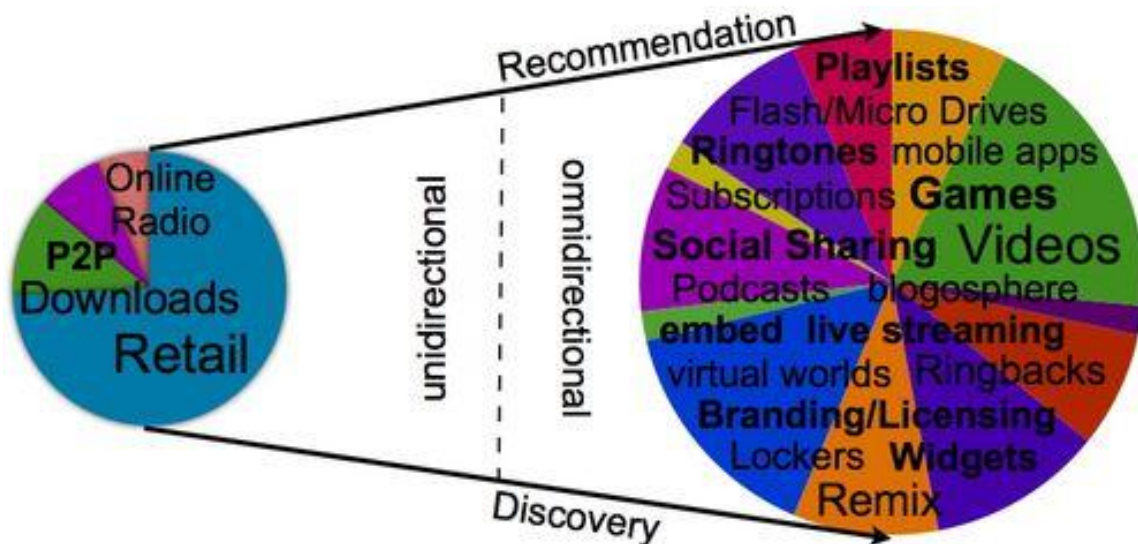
Recommendation

Online Radio

P2P

Downloads

Retail

unidirectional

omnidirectional

Playlists

Flash/Micro Drives

Ringtones mobile apps

Subscriptions Games

Social Sharing Videos

Podcasts blogosphere

embed live streaming

virtual worlds Ringbacks

Branding/Licensing

Lockers Widgets

Remix

Discovery